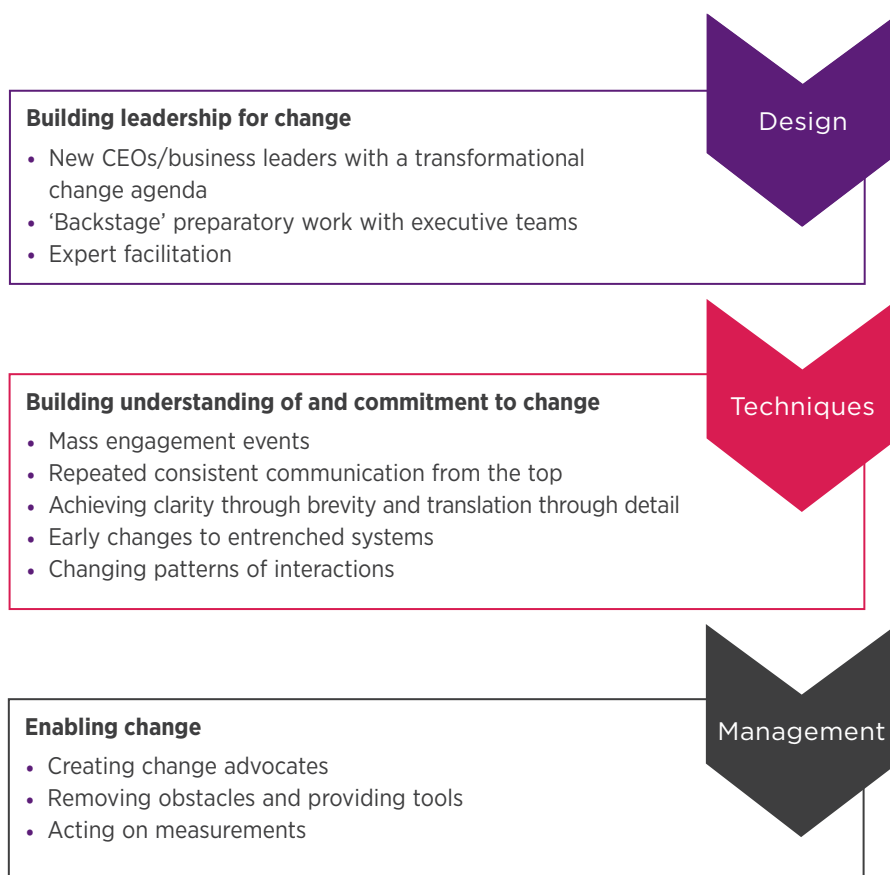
Building leadership for change

• New CEOs/business leaders with a transformational change agenda
• 'Backstage' preparatory work with executive teams
• Expert facilitation

Design

Building understanding of and commitment to change

• Mass engagement events
• Repeated consistent communication from the top
• Achieving clarity through brevity and translation through detail
• Early changes to entrenched systems
• Changing patterns of interactions

Techniques

Enabling change

• Creating change advocates
• Removing obstacles and providing tools
• Acting on measurements

Management